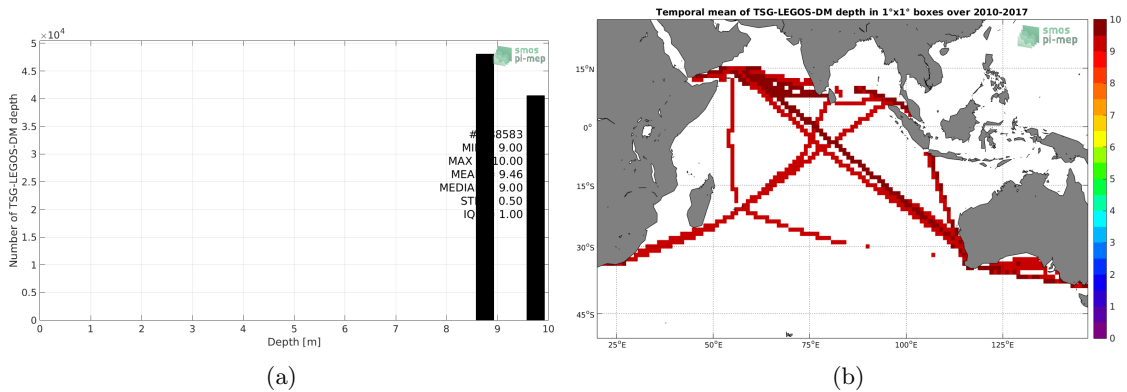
$\times 10^4$

5

4.5

4

3.5

3

2.5

2

1.5

1

0.5

0

Number of TSG-LEGOS-DM depth

smos pi-mep

# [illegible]8583
MI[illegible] 9.00
MAX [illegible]10.00
MEA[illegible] 9.46
MEDIA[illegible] 9.00
ST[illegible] 0.50
IQ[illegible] 1.00

0 1 2 3 4 5 6 7 8 9 10

Depth [m]

(a)

Temporal mean of TSG-LEGOS-DM depth in 1°x1° boxes over 2010-2017

smos pi-mep

15°N

0°

15°S

30°S

45°S

25°E 50°E 75°E 100°E 125°E

10 9 8 7 6 5 4 3 2 1 0

(b)